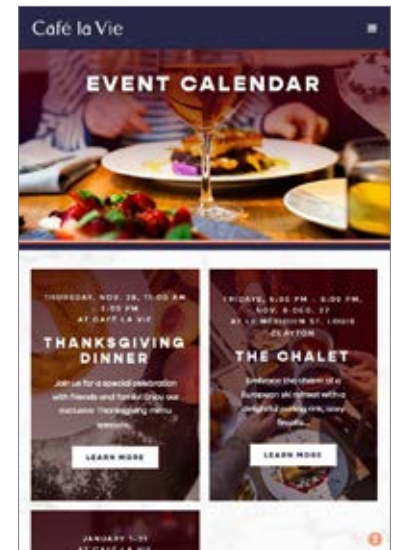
Café la Vie

EVENT CALENDAR

THURSDAY, NOV. 28, 11:00 AM - 3:00 PM
AT CAFÉ LA VIE

THANKSGIVING DINNER

Join us for a special celebration with friends and family. Enjoy our exclusive Thanksgiving menu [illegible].

LEARN MORE

FRIDAYS, 5:00 PM - 9:00 PM, NOV. 8-DEC. 27
AT LE MERIDIEN ST. LOUIS CLAYTON

THE CHALET

Embrace the charm of a European ski retreat with a delightful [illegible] rink, cozy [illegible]...

LEARN MORE

JANUARY 1-31
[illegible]